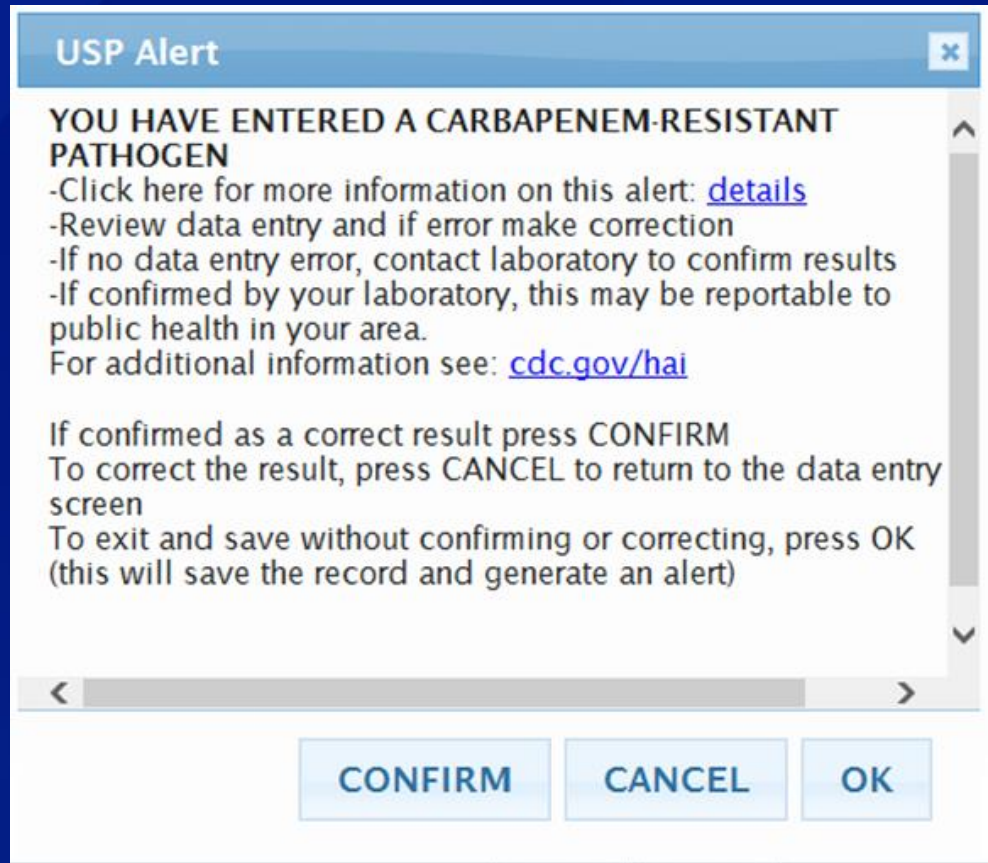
USP Alert

YOU HAVE ENTERED A CARBAPENEM-RESISTANT PATHOGEN
-Click here for more information on this alert: details
-Review data entry and if error make correction
-If no data entry error, contact laboratory to confirm results
-If confirmed by your laboratory, this may be reportable to public health in your area.
For additional information see: cdc.gov/hai

If confirmed as a correct result press CONFIRM
To correct the result, press CANCEL to return to the data entry screen
To exit and save without confirming or correcting, press OK (this will save the record and generate an alert)

CONFIRM CANCEL OK